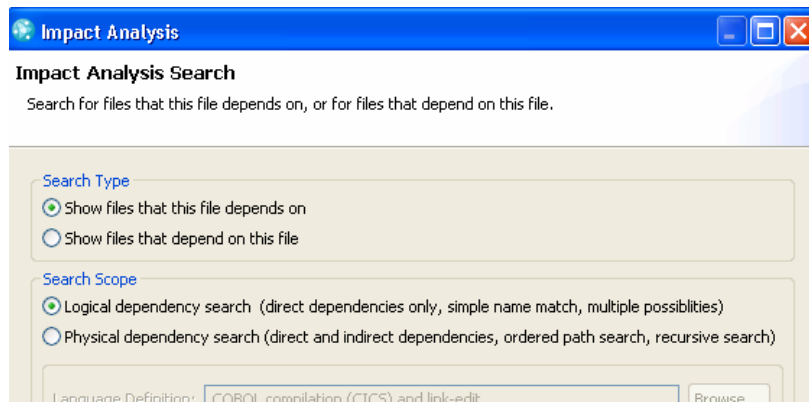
Impact Analysis

Impact Analysis Search

Search for files that this file depends on, or for files that depend on this file.

Search Type

Show files that this file depends on

Show files that depend on this file

Search Scope

Logical dependency search (direct dependencies only, simple name match, multiple possiblities)

Physical dependency search (direct and indirect dependencies, ordered path search, recursive search)

Language Definition: COBOL compilation (CICS) and link-edit Browse